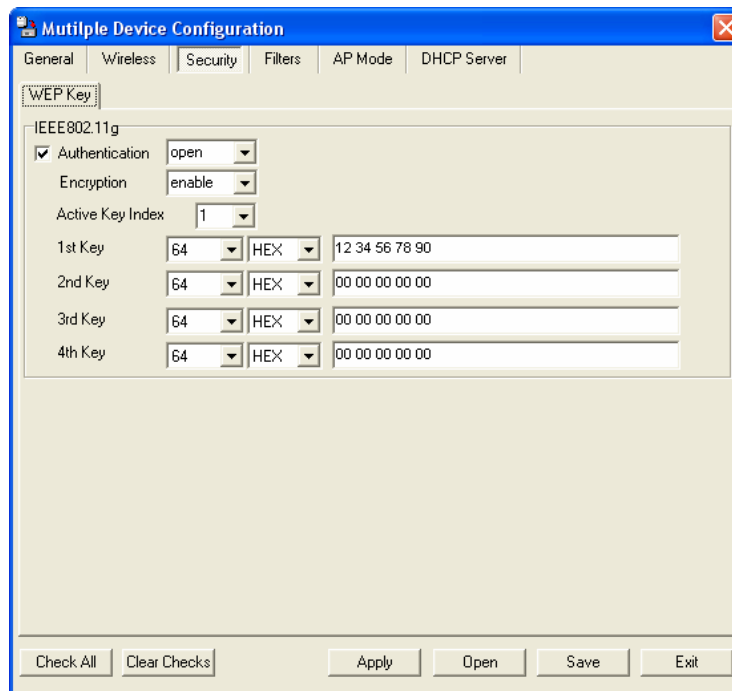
Mutilple Device Configuration

General | Wireless | Security | Filters | AP Mode | DHCP Server

WEP Key

IEEE802.11g

Authentication open

Encryption enable

Active Key Index 1

| | | | |
|---|---|---|---|
| 1st Key | 64 | HEX | 12 34 56 78 90 |
| 2nd Key | 64 | HEX | 00 00 00 00 00 |
| 3rd Key | 64 | HEX | 00 00 00 00 00 |
| 4th Key | 64 | HEX | 00 00 00 00 00 |

Check All | Clear Checks | Apply | Open | Save | Exit